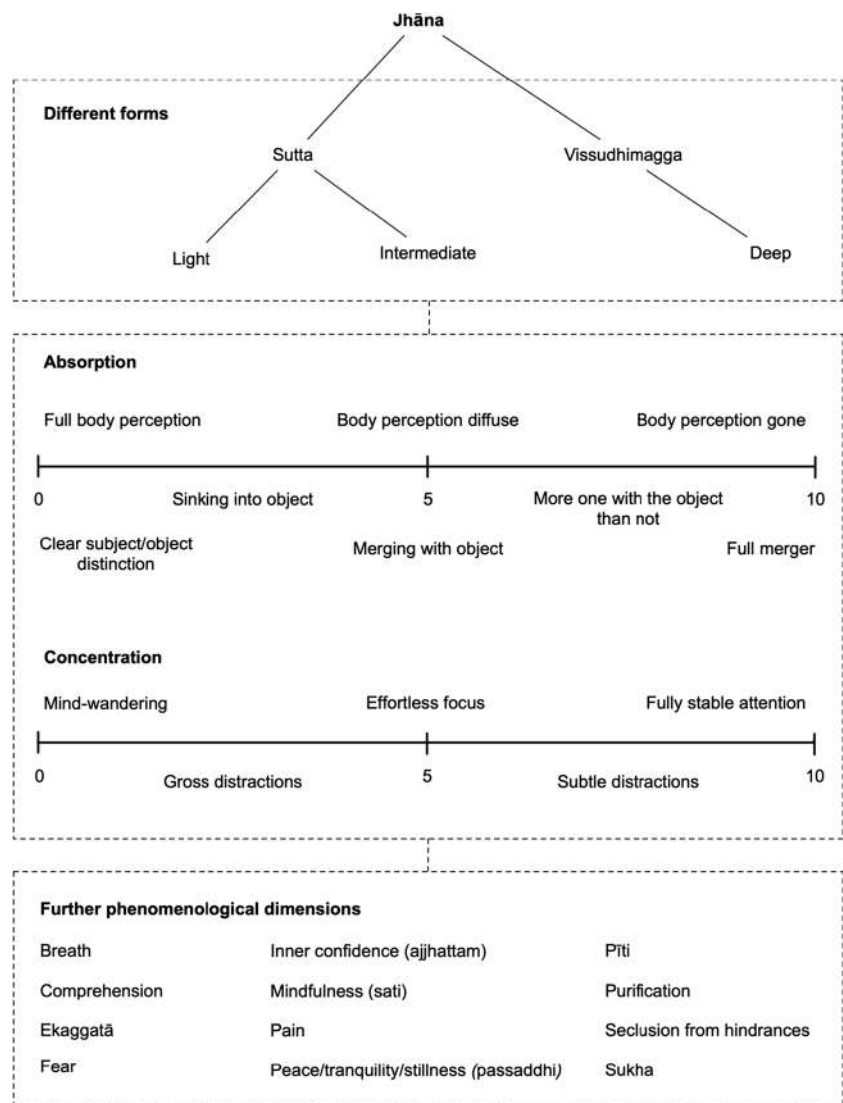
**Jhāna**

**Different forms**

Sutta

Vissudhimagga

Light

Intermediate

Deep

**Absorption**

Full body perception

Body perception diffuse

Body perception gone

0

Sinking into object

5

More one with the object than not

10

Clear subject/object distinction

Merging with object

Full merger

**Concentration**

Mind-wandering

Effortless focus

Fully stable attention

0

Gross distractions

5

Subtle distractions

10

**Further phenomenological dimensions**

Breath

Inner confidence (ajjhattam)

Pīti

Comprehension

Mindfulness (sati)

Purification

Ekaggatā

Pain

Seclusion from hindrances

Fear

Peace/tranquility/stillness *(passaddhi)*

Sukha